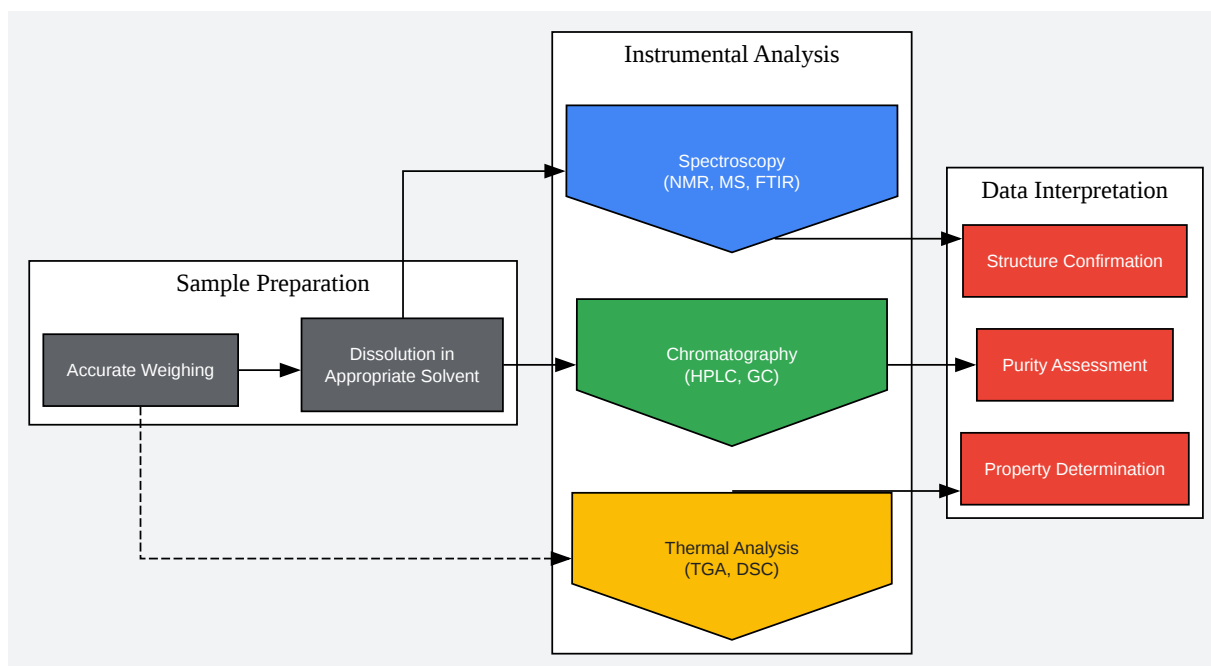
Sample Preparation

Accurate Weighing

Dissolution in Appropriate Solvent

Instrumental Analysis

Spectroscopy (NMR, MS, FTIR)

Chromatography (HPLC, GC)

Thermal Analysis (TGA, DSC)

Data Interpretation

Structure Confirmation

Purity Assessment

Property Determination